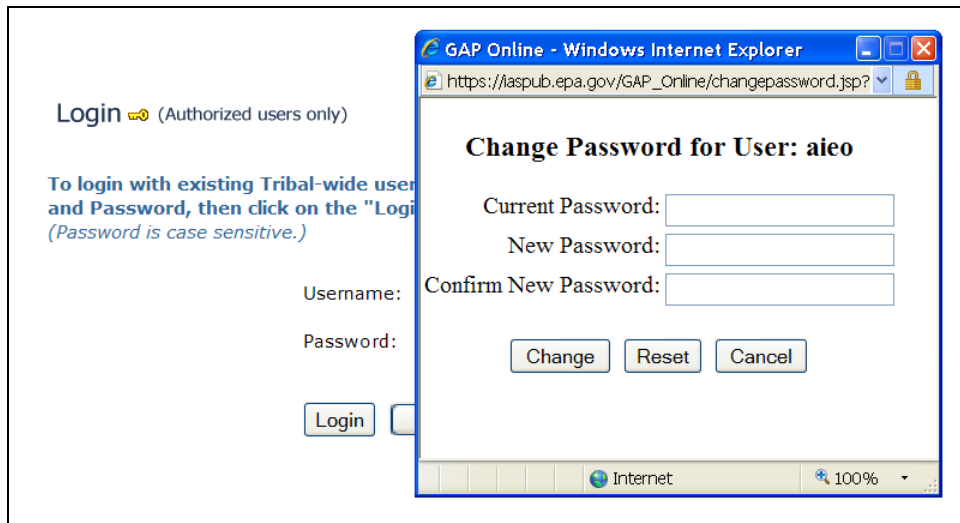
Login (Authorized users only)

To login with existing Tribal-wide user and Password, then click on the "Logi

(Password is case sensitive.)

Username:

Password:

Login

GAP Online - Windows Internet Explorer

https://iaspub.epa.gov/GAP_Online/changepassword.jsp?

Change Password for User: aieo

Current Password:

New Password:

Confirm New Password:

Change Reset Cancel

Internet

100%